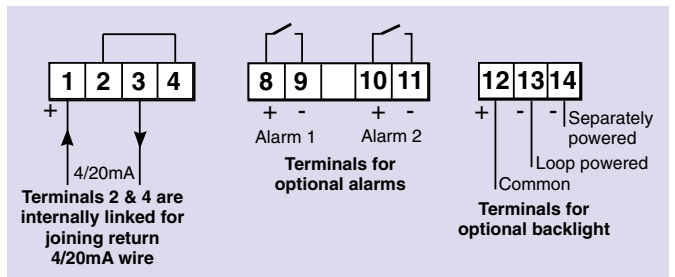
1 2 3 4
+
4/20mA
Terminals 2 & 4 are internally linked for joining return 4/20mA wire

8 9 10 11
+ - + -
Alarm 1 Alarm 2
Terminals for optional alarms

12 13 14
+ - -
Separately powered
Loop powered
Common
Terminals for optional backlight